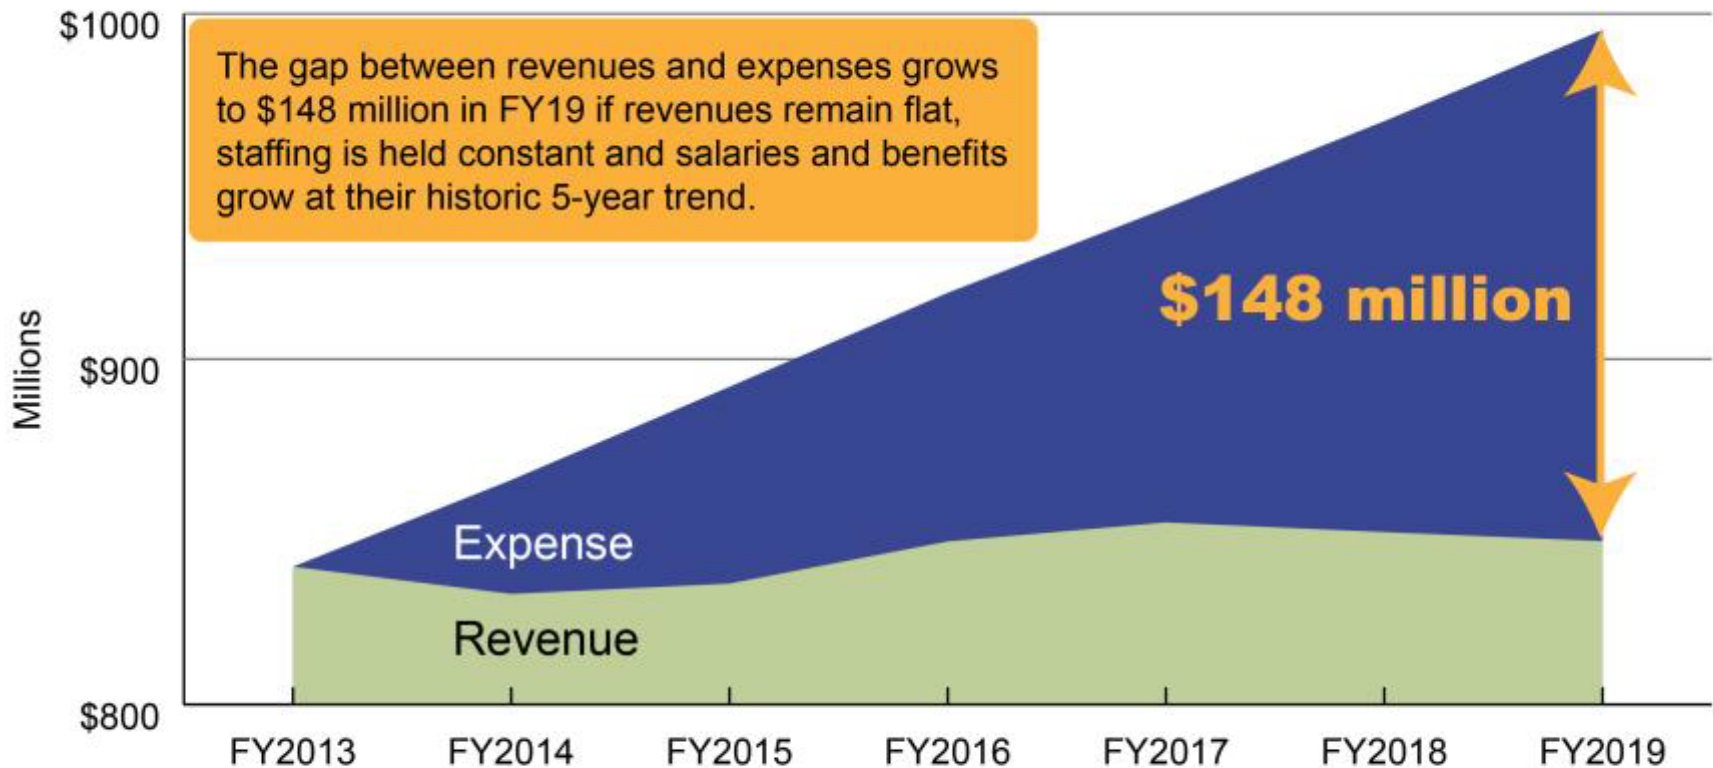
$1000
$900
$800
Millions

The gap between revenues and expenses grows to $148 million in FY19 if revenues remain flat, staffing is held constant and salaries and benefits grow at their historic 5-year trend.

$148 million

Expense
Revenue

FY2013 FY2014 FY2015 FY2016 FY2017 FY2018 FY2019